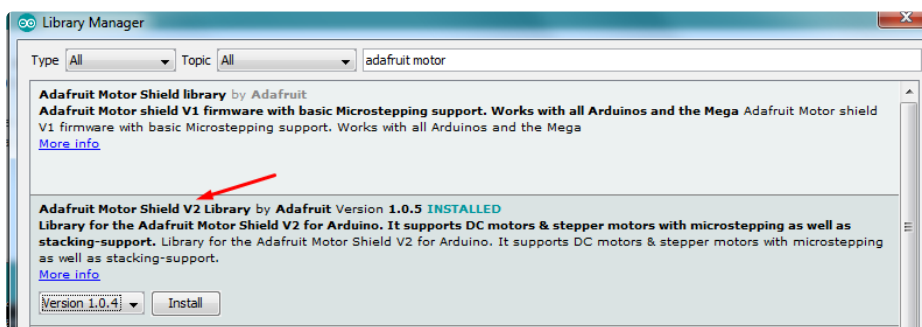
Library Manager

Type All Topic All adafruit motor

Adafruit Motor Shield library by Adafruit
Adafruit Motor shield V1 firmware with basic Microstepping support. Works with all Arduinos and the Mega Adafruit Motor shield V1 firmware with basic Microstepping support. Works with all Arduinos and the Mega
More info

Adafruit Motor Shield V2 Library by Adafruit Version 1.0.5 INSTALLED
Library for the Adafruit Motor Shield V2 for Arduino. It supports DC motors & stepper motors with microstepping as well as stacking-support. Library for the Adafruit Motor Shield V2 for Arduino. It supports DC motors & stepper motors with microstepping as well as stacking-support.
More info

Version 1.0.4 Install